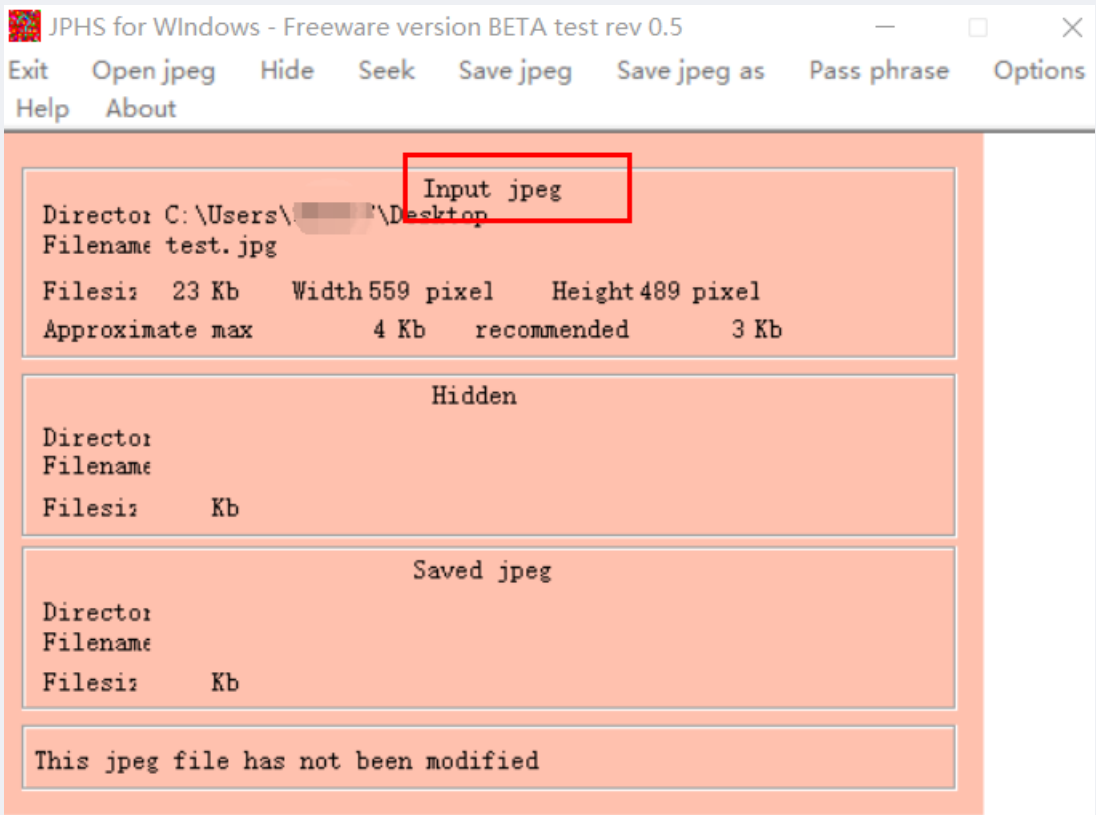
JPHS for WIndows - Freeware version BETA test rev 0.5

Exit Open jpeg Hide Seek Save jpeg Save jpeg as Pass phrase Options Help About

Input jpeg

Directoı C:\Users\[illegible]\Desktop
Filename test.jpg
Filesiz 23 Kb Width 559 pixel Height 489 pixel
Approximate max 4 Kb recommended 3 Kb

Hidden

Directoı
Filename
Filesiz Kb

Saved jpeg

Directoı
Filename
Filesiz Kb

This jpeg file has not been modified